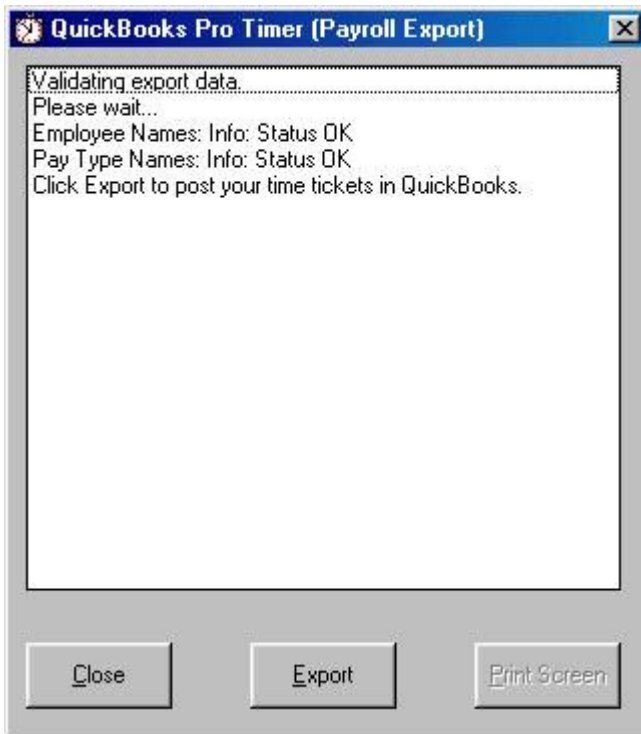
QuickBooks Pro Timer (Payroll Export)

Validating export data.
Please wait...
Employee Names: Info: Status OK
Pay Type Names: Info: Status OK
Click Export to post your time tickets in QuickBooks.

Close

Export

Print Screen